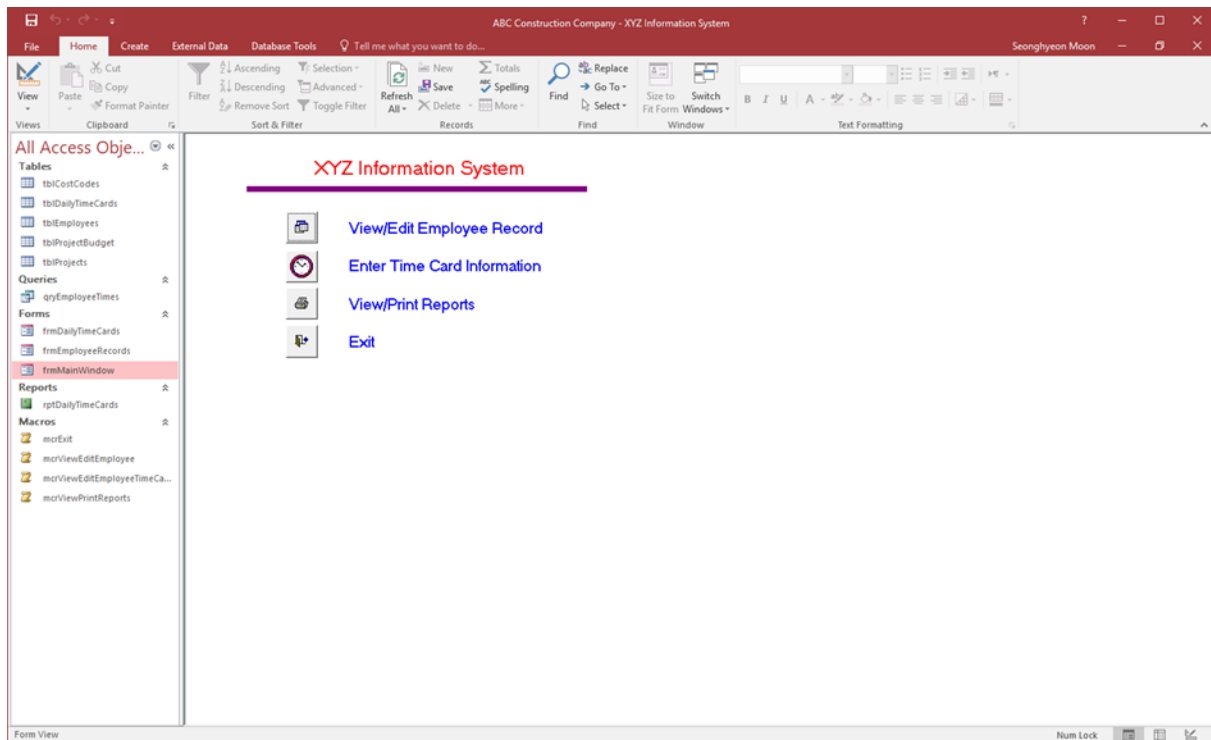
ABC Construction Company - XYZ Information System

?

File Home Create External Data Database Tools Tell me what you want to do...

Seonghyeon Moon

View
Views

Paste
Cut
Copy
Format Painter
Clipboard

Filter
Ascending
Descending
Remove Sort
Selection
Advanced
Toggle Filter
Sort & Filter

Refresh All
New
Save
Delete
Totals
Spelling
More
Records

Find
Replace
Go To
Select
Find

Size to Fit Form
Switch Windows
Window

B I U
Text Formatting

All Access Obje...
Tables
tblCostCodes
tblDailyTimeCards
tblEmployees
tblProjectBudget
tblProjects
Queries
qryEmployeeTimes
Forms
frmDailyTimeCards
frmEmployeeRecords
frmMainWindow
Reports
rptDailyTimeCards
Macros
mcrExit
mcrViewEditEmployee
mcrViewEditEmployeeTimeCa...
mcrViewPrintReports

XYZ Information System

View/Edit Employee Record

Enter Time Card Information

View/Print Reports

Exit

Form View

Num Lock